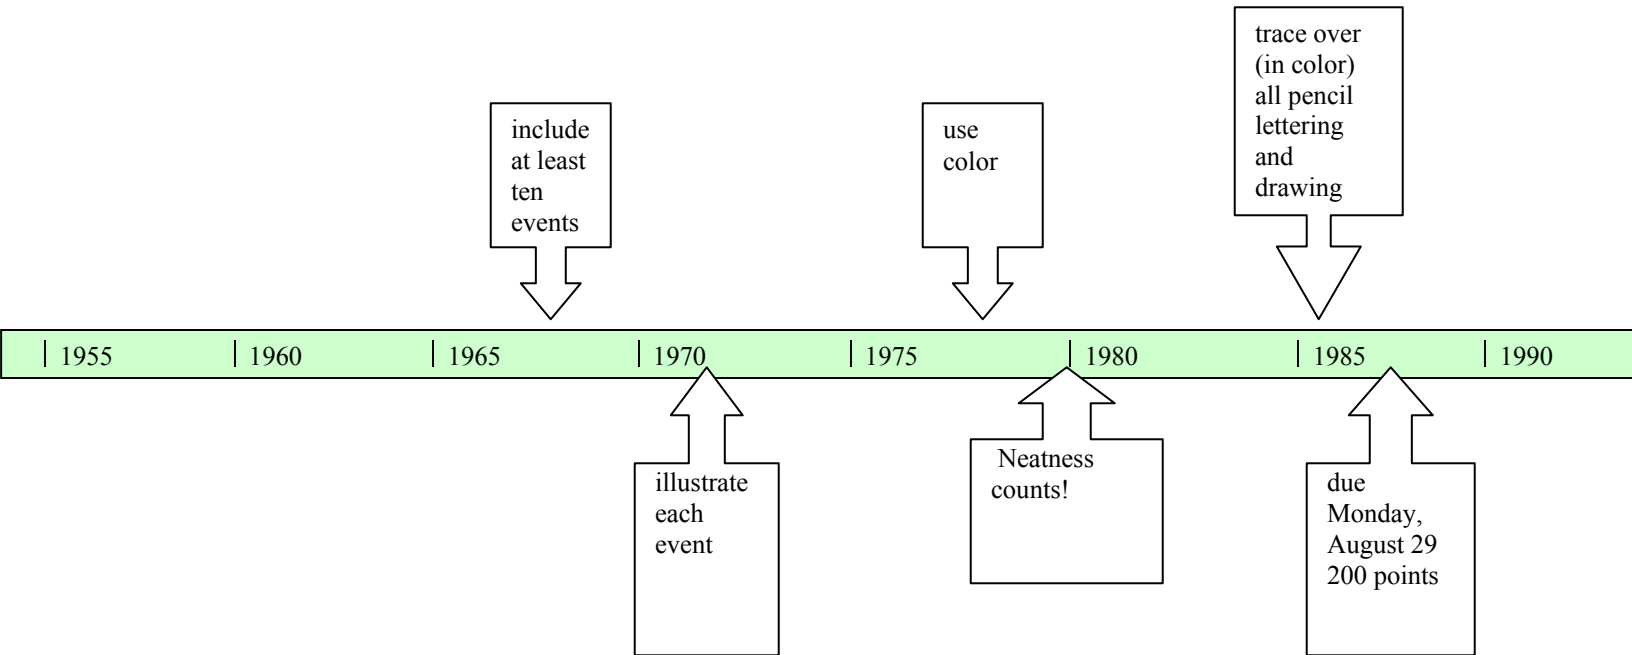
include at least ten events

use color

trace over (in color) all pencil lettering and drawing

| 1955 | 1960 | 1965 | 1970 | 1975 | 1980 | 1985 | 1990

illustrate each event

Neatness counts!

due Monday, August 29 200 points